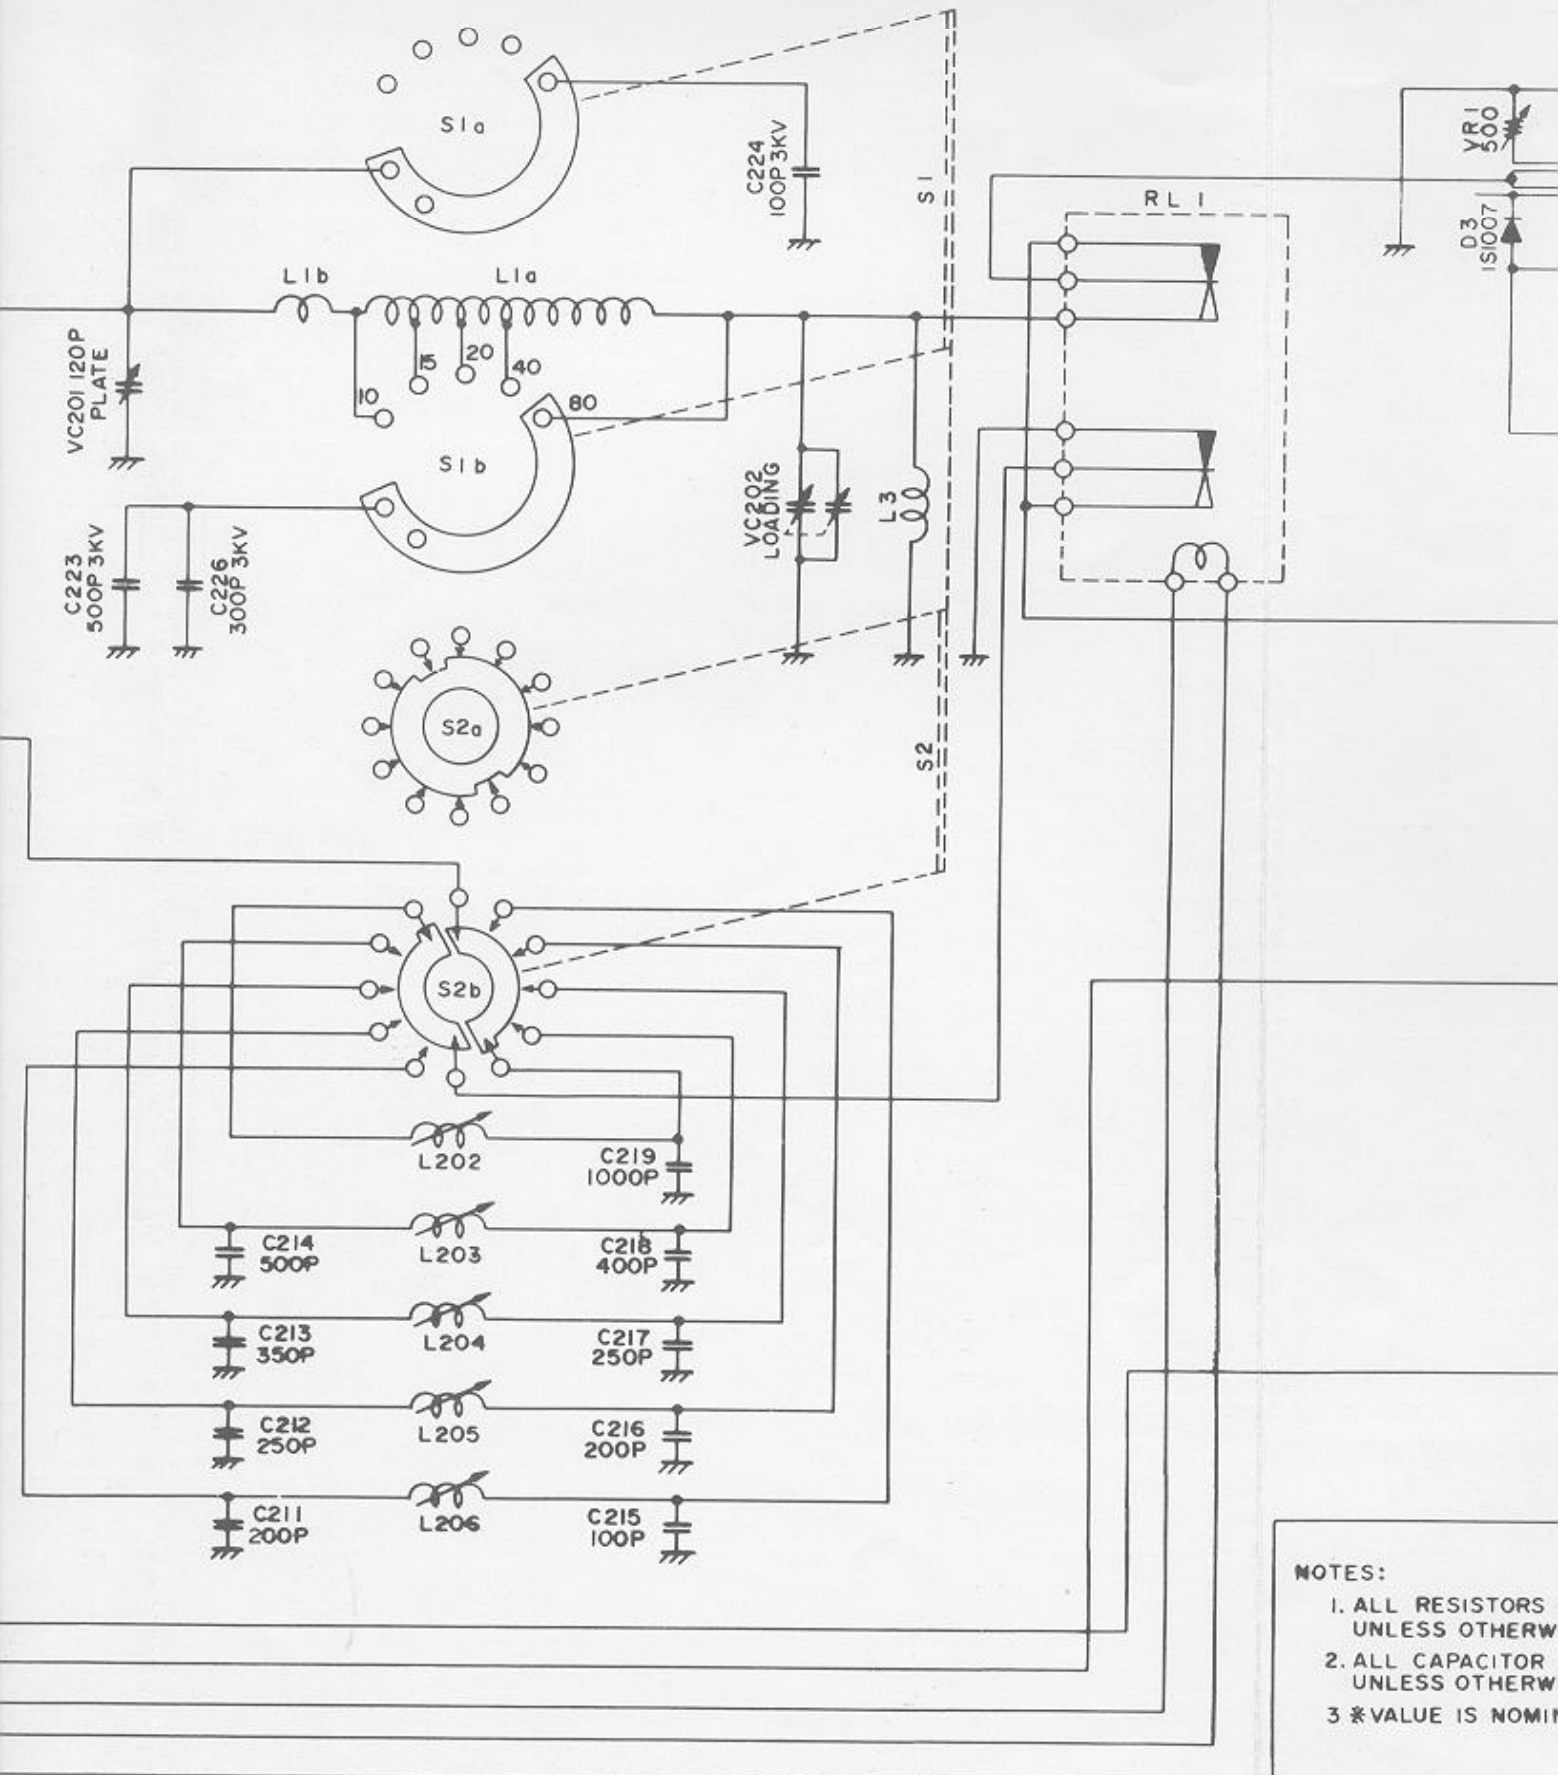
S1a
C224
100P 3KV
S1
RL1
VR1
500
D3
1S1007
L1b
L1a
15
20
40
10
80
VC201 120P
PLATE
S1b
VC202
LOADING
L3
C223
500P 3KV
C226
300P 3KV
S2a
S2
S2b
L202
C219
1000P
C214
500P
L203
C218
400P
C213
350P
L204
C217
250P
C212
250P
L205
C216
200P
C211
200P
L206
C215
100P

NOTES:
1. ALL RESISTORS
UNLESS OTHERW
2. ALL CAPACITOR
UNLESS OTHERW
3 ※ VALUE IS NOMI